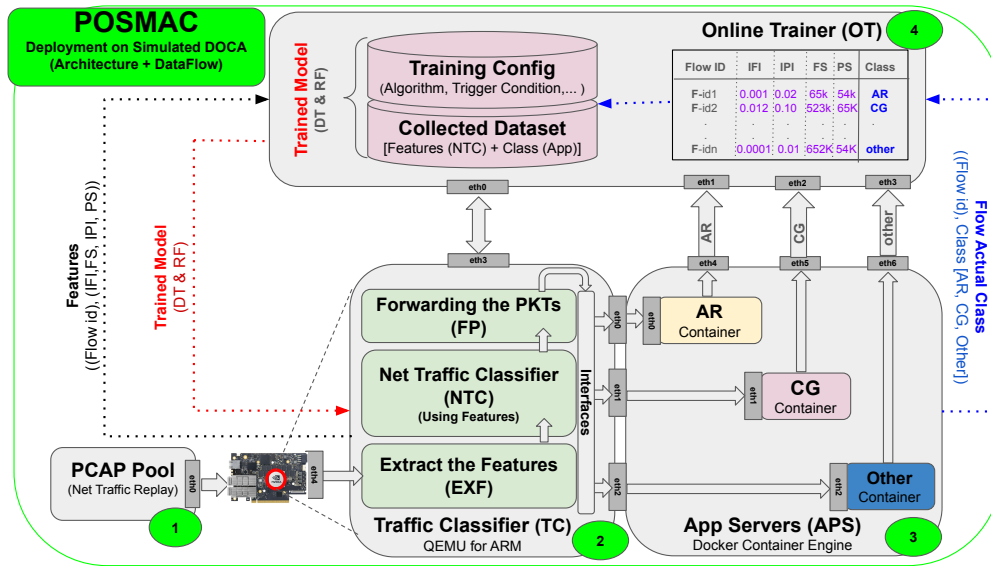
POSMAC
Deployment on Simulated DOCA
(Architecture + DataFlow)

Online Trainer (OT) 4

Trained Model
(DT & RF)

Training Config
(Algorithm, Trigger Condition,... )

Collected Dataset
[Features (NTC) + Class (App)]

| Flow ID | IFI | IPI | FS | PS | Class |
|---|---|---|---|---|---|
| F-id1 | 0.001 | 0.02 | 65k | 54k | AR |
| F-id2 | 0.012 | 0.10 | 523k | 65K | CG |
| . | . | . | . | . | . |
| F-idn | 0.0001 | 0.01 | 652K | 54K | other |

eth0 eth1 eth2 eth3

Features
((Flow id), (IFI,FS, IPI, PS))

Trained Model
(DT & RF)

Flow Actual Class
((Flow id), Class [AR, CG, Other])

eth3

AR CG other

eth4 eth5 eth6

Forwarding the PKTs
(FP)

Net Traffic Classifier
(NTC)
(Using Features)

Extract the Features
(EXF)

Interfaces

eth0 eth1 eth2

eth0
AR
Container

eth1
CG
Container

eth2
Other
Container

PCAP Pool
(Net Traffic Replay)
eth0
1

eth4

Traffic Classifier (TC)
QEMU for ARM
2

App Servers (APS)
Docker Container Engine
3